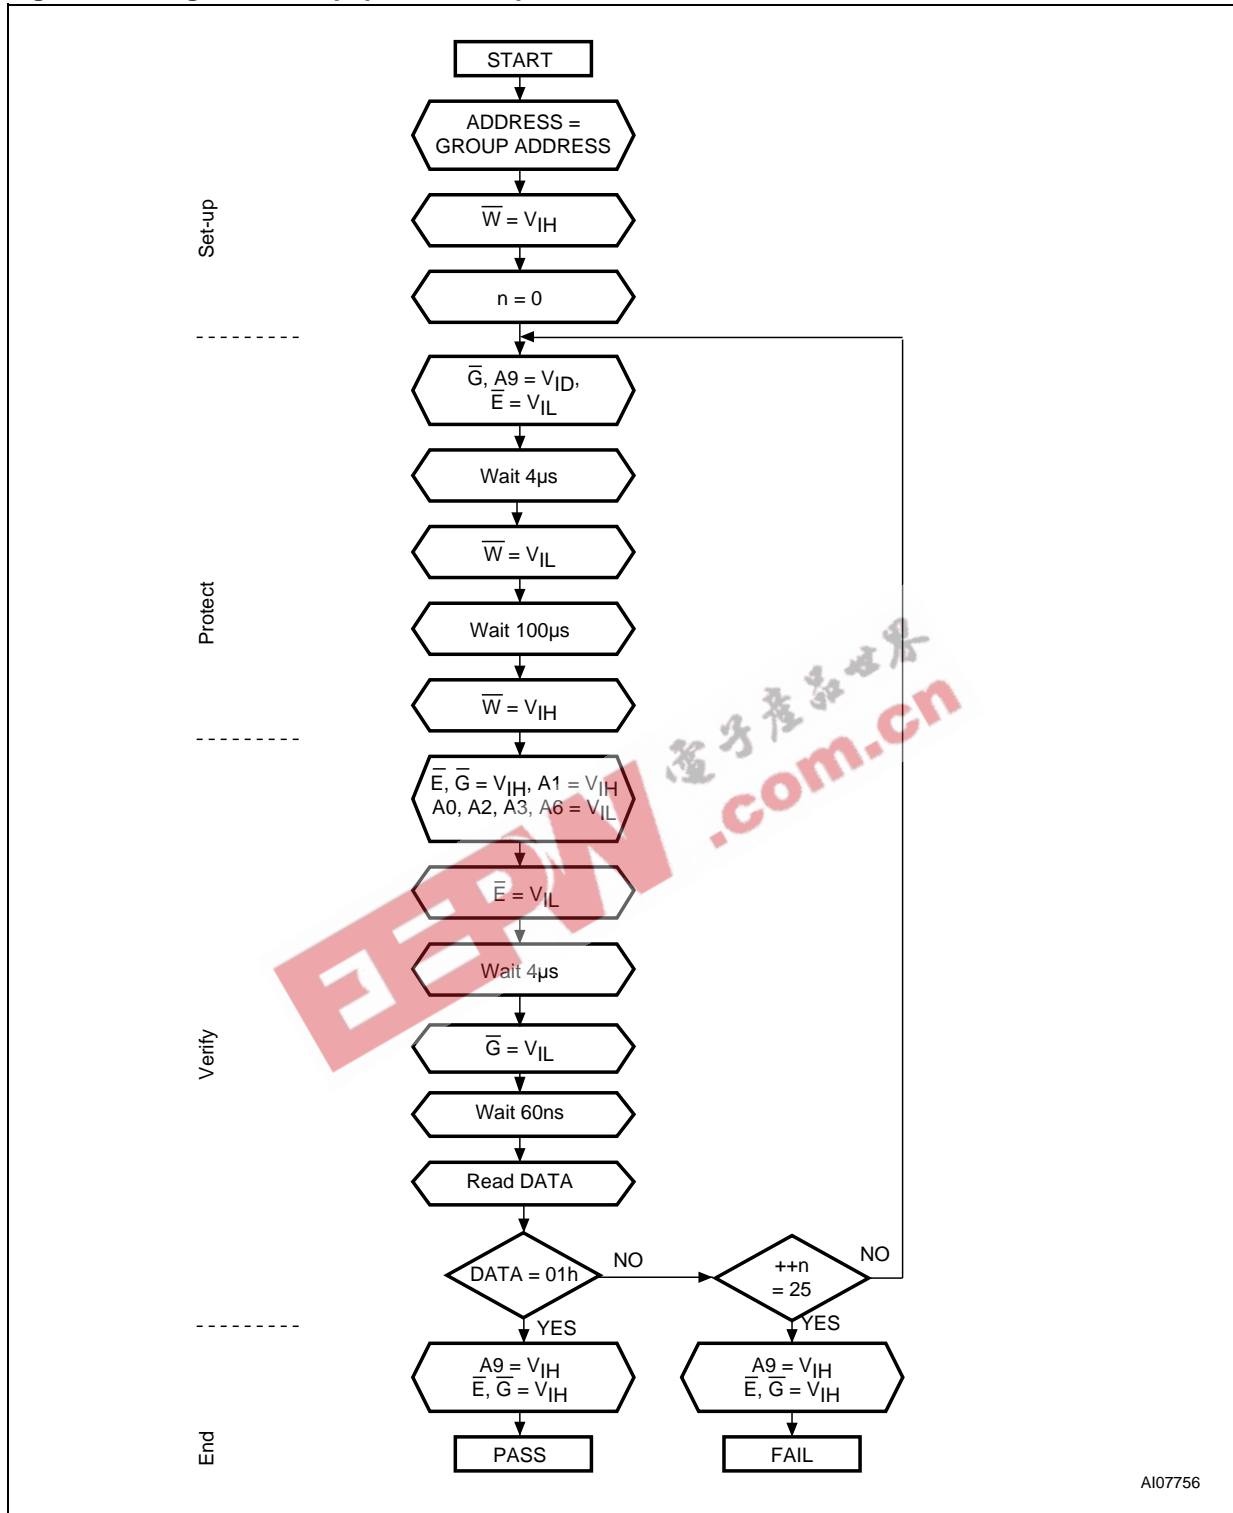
START

ADDRESS = GROUP ADDRESS

$\overline{W}$ = $V_{IH}$

n = 0

Set-up

$\overline{G}$, A9 = $V_{ID}$, $\overline{E}$ = $V_{IL}$

Wait 4µs

$\overline{W}$ = $V_{IL}$

Wait 100µs

$\overline{W}$ = $V_{IH}$

Protect

$\overline{E}$, $\overline{G}$ = $V_{IH}$, A1 = $V_{IH}$ A0, A2, A3, A6 = $V_{IL}$

$\overline{E}$ = $V_{IL}$

Wait 4µs

$\overline{G}$ = $V_{IL}$

Wait 60ns

Read DATA

Verify

DATA = 01h

NO

++n = 25

NO

YES

YES

A9 = $V_{IH}$ $\overline{E}$, $\overline{G}$ = $V_{IH}$

A9 = $V_{IH}$ $\overline{E}$, $\overline{G}$ = $V_{IH}$

PASS

FAIL

End

电子产品世界 .com.cn

EEPW

AI07756